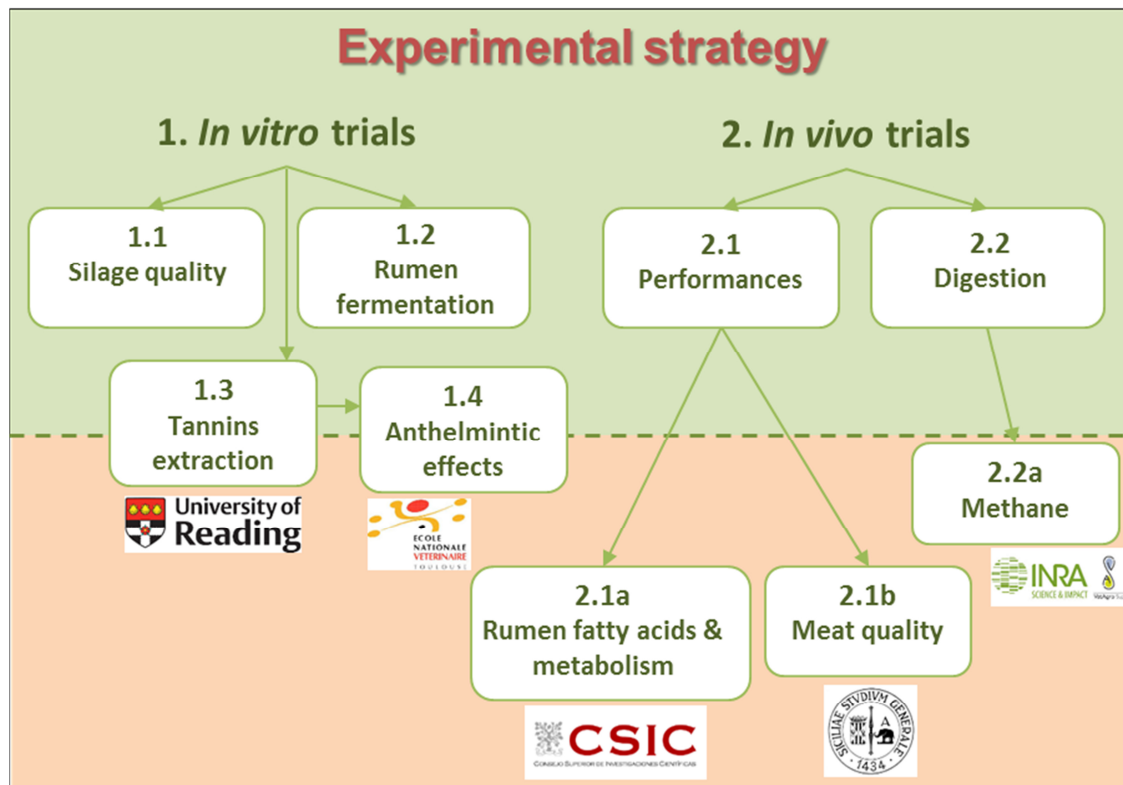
Experimental strategy

1. *In vitro* trials

2. *In vivo* trials

1.1
Silage quality

1.2
Rumen fermentation

1.3
Tannins extraction

1.4
Anthelmintic effects

University of Reading

ECOLE NATIONALE VETERINAIRE TOULOUSE

2.1
Performances

2.2
Digestion

2.2a
Methane

INRA SCIENCE & IMPACT

VetAgro Su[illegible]

2.1a
Rumen fatty acids & metabolism

CSIC
CONSEJO SUPERIOR DE INVESTIGACIONES CIENTÍFICAS

2.1b
Meat quality

SICILIAE STVDIVM GENERALE 1434